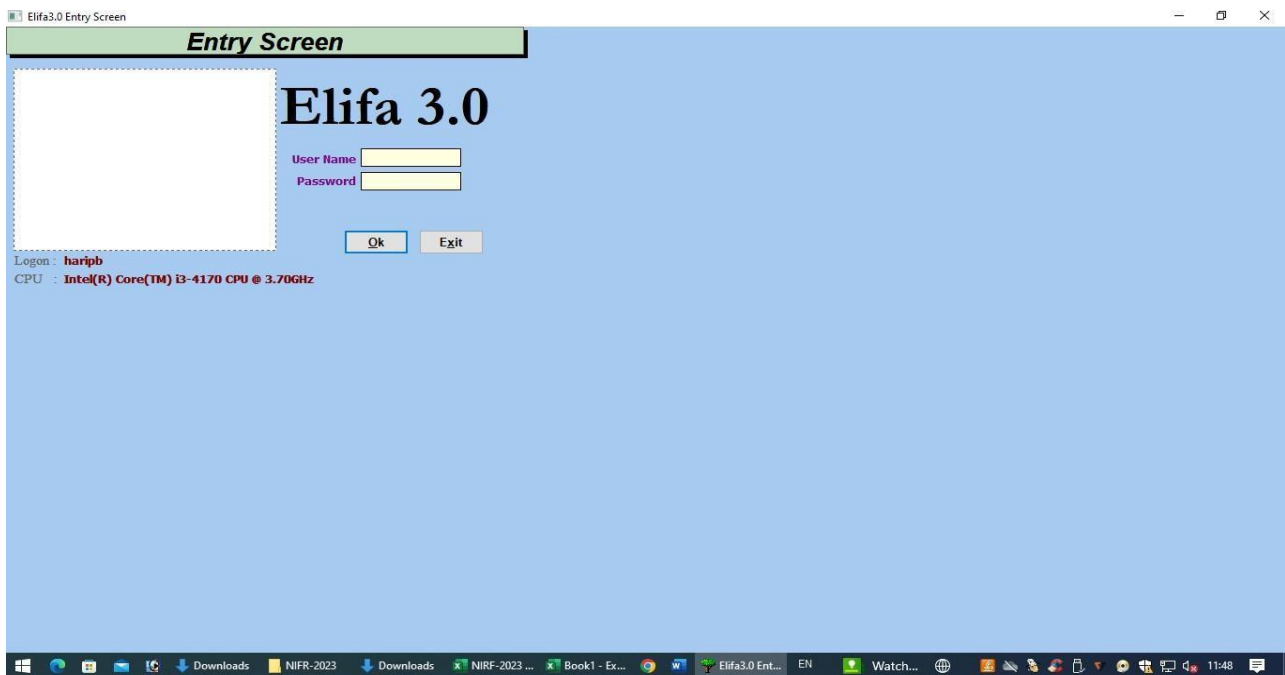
Elifa3.0 Entry Screen

Entry Screen

Elifa 3.0

User Name
Password

Ok Exit

Logon : haripb
CPU : Intel(R) Core(TM) i3-4170 CPU @ 3.70GHz

Downloads NIFR-2023 Downloads NIRF-2023 ... Book1 - Ex... Elifa3.0 Ent... EN Watch... 11:48